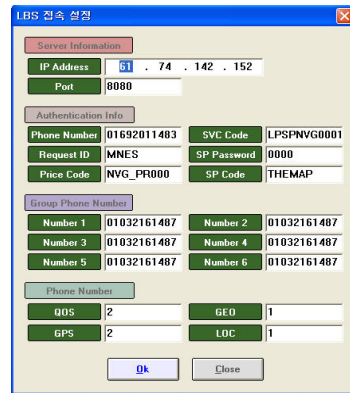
LBS 접속 설정

Server Information

IP Address 61 . 74 . 142 . 152

Port 8080

Authentication Info

Phone Number 01692011483
SVC Code LPSPNVG0001
Request ID MNES
SP Password 0000
Price Code NVG_PR000
SP Code THEMAP

Group Phone Number

Number 1 01032161487
Number 2 01032161487
Number 3 01032161487
Number 4 01032161487
Number 5 01032161487
Number 6 01032161487

Phone Number

QOS 2
GEO 1
GPS 2
LOC 1

Ok
Close